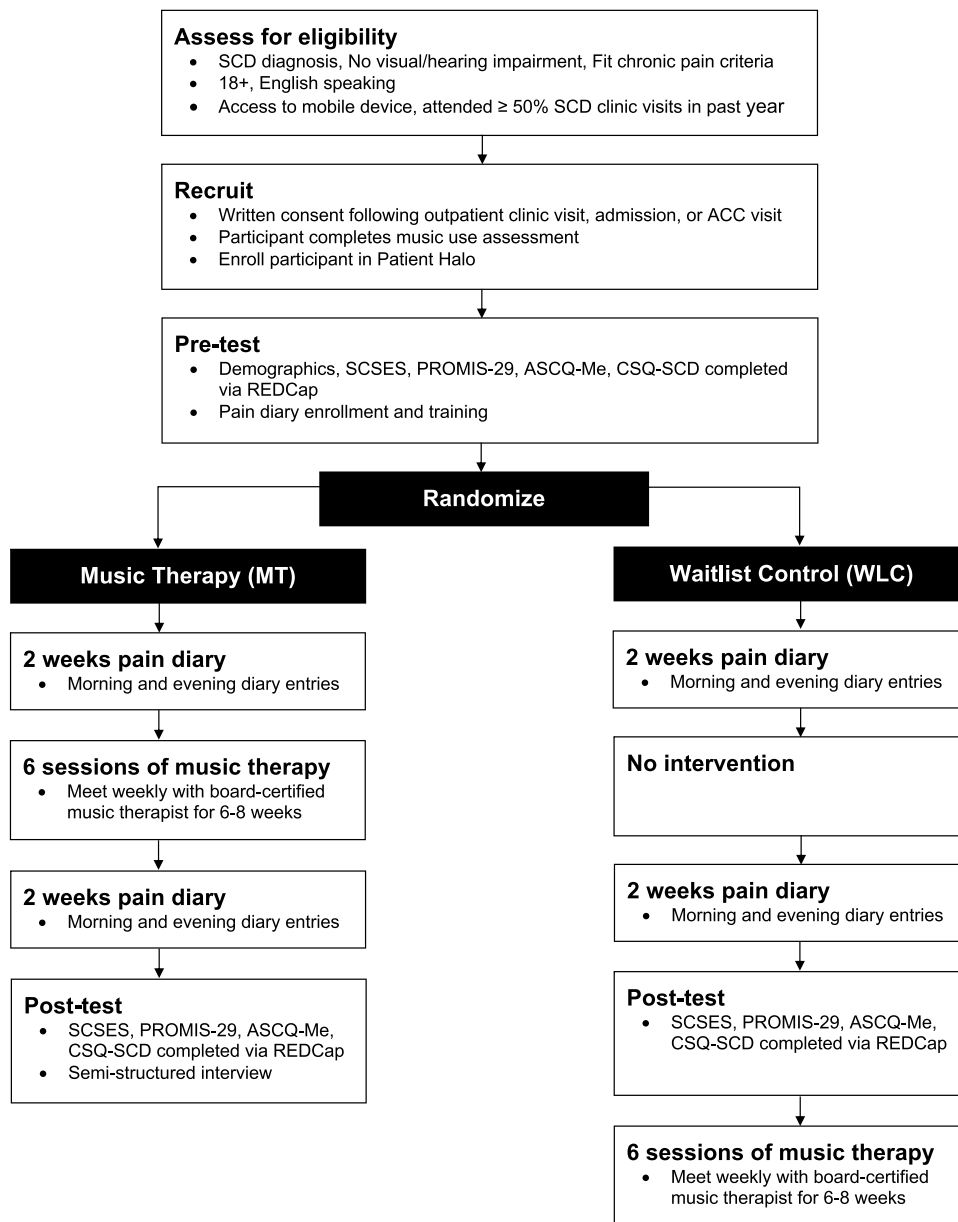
**Assess for eligibility**
- SCD diagnosis, No visual/hearing impairment, Fit chronic pain criteria
- 18+, English speaking
- Access to mobile device, attended ≥ 50% SCD clinic visits in past year

**Recruit**
- Written consent following outpatient clinic visit, admission, or ACC visit
- Participant completes music use assessment
- Enroll participant in Patient Halo

**Pre-test**
- Demographics, SCSES, PROMIS-29, ASCQ-Me, CSQ-SCD completed via REDCap
- Pain diary enrollment and training

**Randomize**

**Music Therapy (MT)**

**2 weeks pain diary**
- Morning and evening diary entries

**6 sessions of music therapy**
- Meet weekly with board-certified music therapist for 6-8 weeks

**2 weeks pain diary**
- Morning and evening diary entries

**Post-test**
- SCSES, PROMIS-29, ASCQ-Me, CSQ-SCD completed via REDCap
- Semi-structured interview

**Waitlist Control (WLC)**

**2 weeks pain diary**
- Morning and evening diary entries

**No intervention**

**2 weeks pain diary**
- Morning and evening diary entries

**Post-test**
- SCSES, PROMIS-29, ASCQ-Me, CSQ-SCD completed via REDCap

**6 sessions of music therapy**
- Meet weekly with board-certified music therapist for 6-8 weeks